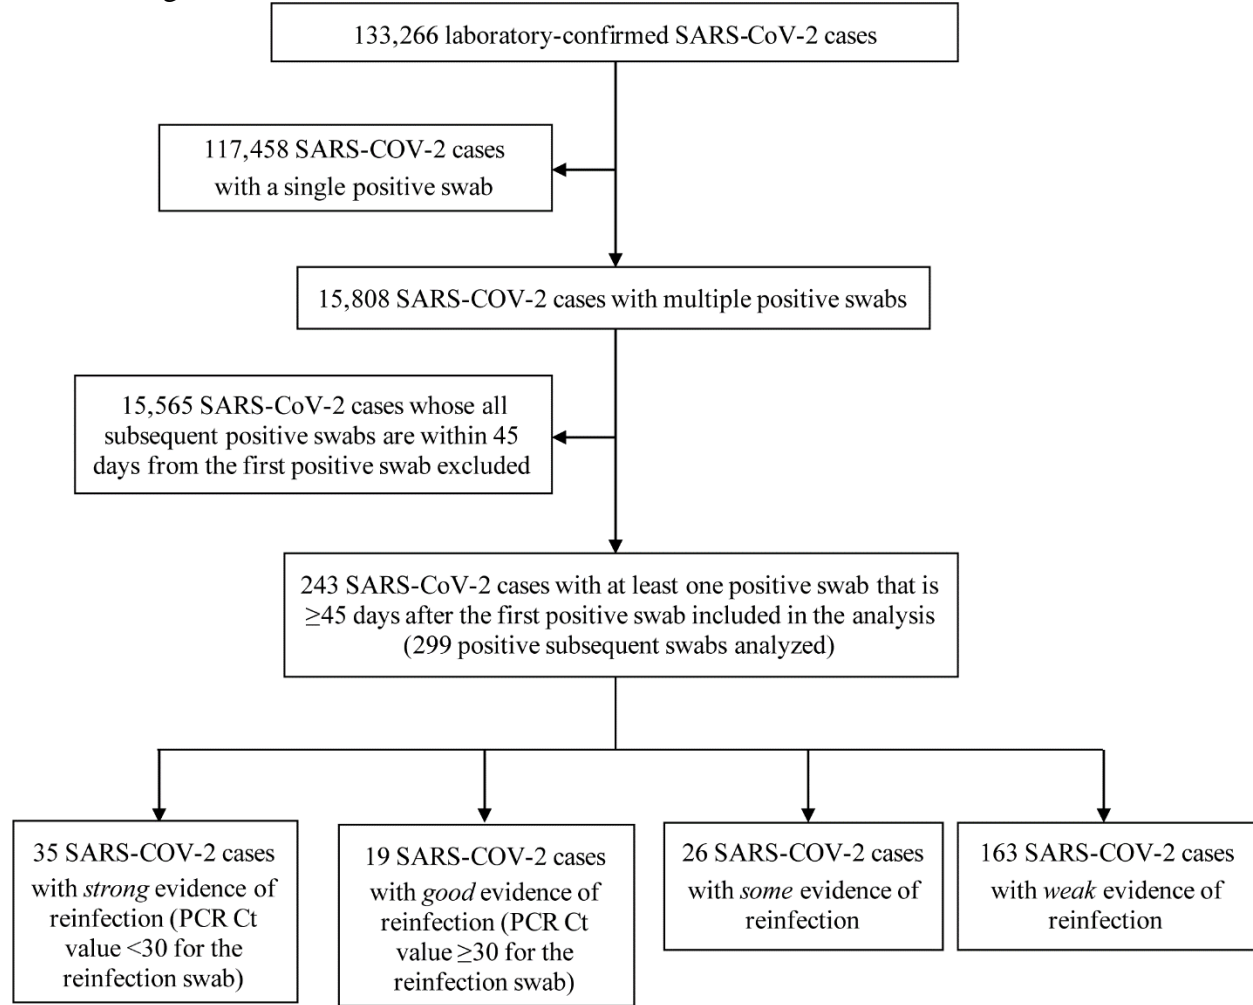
133,266 laboratory-confirmed SARS-CoV-2 cases

117,458 SARS-COV-2 cases with a single positive swab

15,808 SARS-COV-2 cases with multiple positive swabs

15,565 SARS-CoV-2 cases whose all subsequent positive swabs are within 45 days from the first positive swab excluded

243 SARS-CoV-2 cases with at least one positive swab that is ≥45 days after the first positive swab included in the analysis (299 positive subsequent swabs analyzed)

35 SARS-COV-2 cases with *strong* evidence of reinfection (PCR Ct value <30 for the reinfection swab)

19 SARS-COV-2 cases with *good* evidence of reinfection (PCR Ct value ≥30 for the reinfection swab)

26 SARS-COV-2 cases with *some* evidence of reinfection

163 SARS-COV-2 cases with *weak* evidence of reinfection